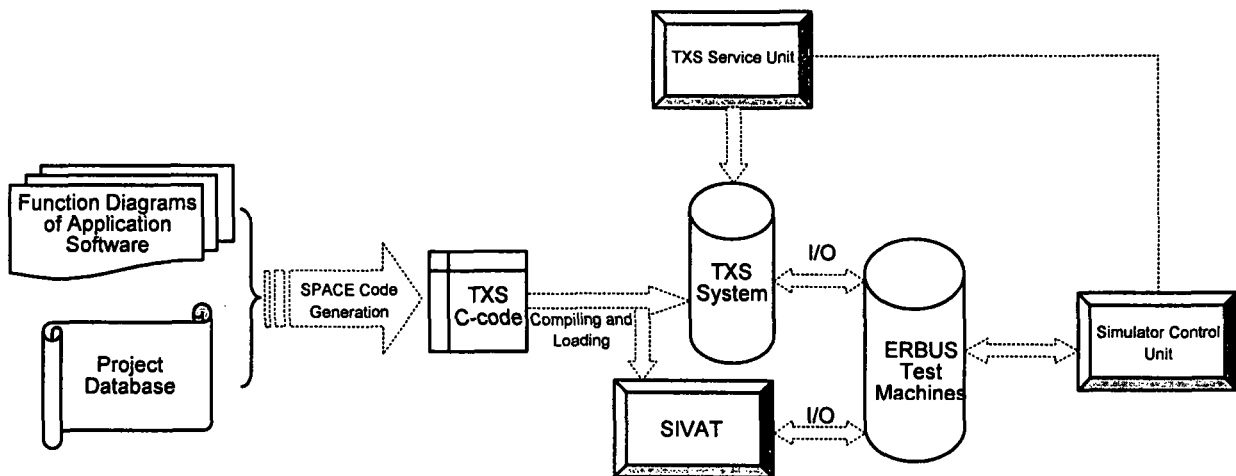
TXS Service Unit

Function Diagrams of Application Software

Project Database

SPACE Code Generation

TXS C-code

Compiling and Loading

TXS System

I/O

ERBUS Test Machines

Simulator Control Unit

SIVAT

I/O